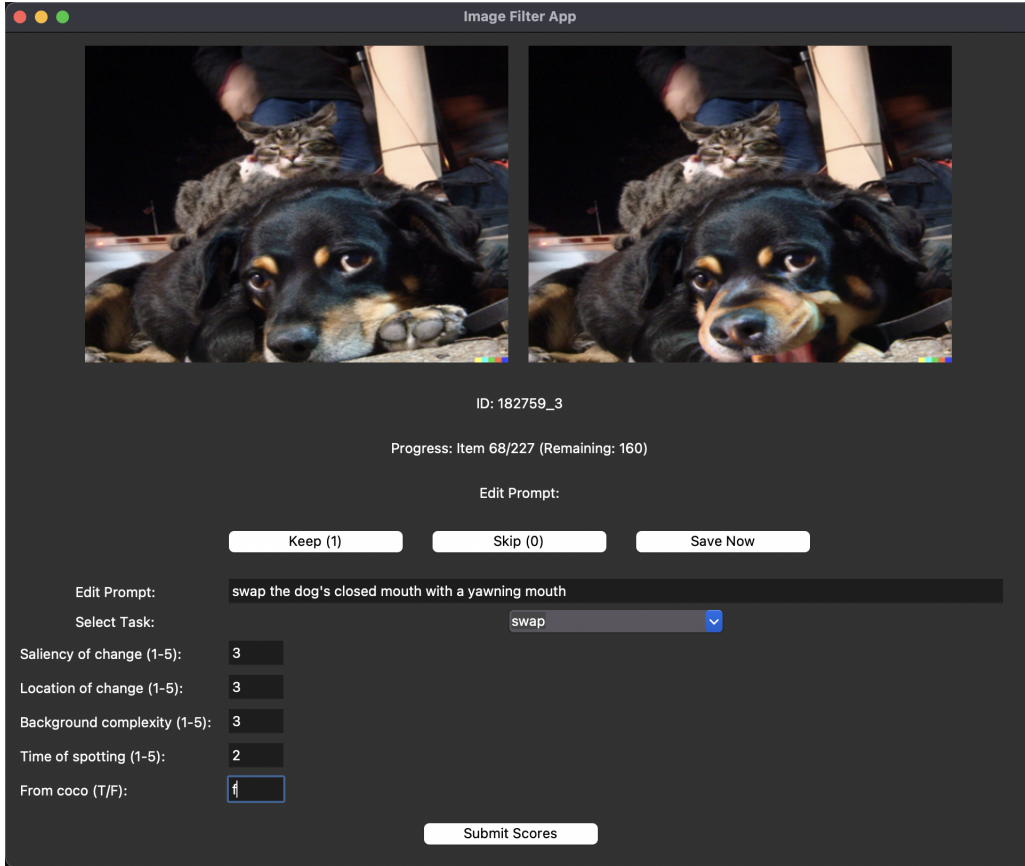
Image Filter App

ID: 182759_3

Progress: Item 68/227 (Remaining: 160)

Edit Prompt:

Keep (1)
Skip (0)
Save Now

Edit Prompt: swap the dog's closed mouth with a yawning mouth

Select Task: swap

Saliency of change (1-5): 3

Location of change (1-5): 3

Background complexity (1-5): 3

Time of spotting (1-5): 2

From coco (T/F): f

Submit Scores